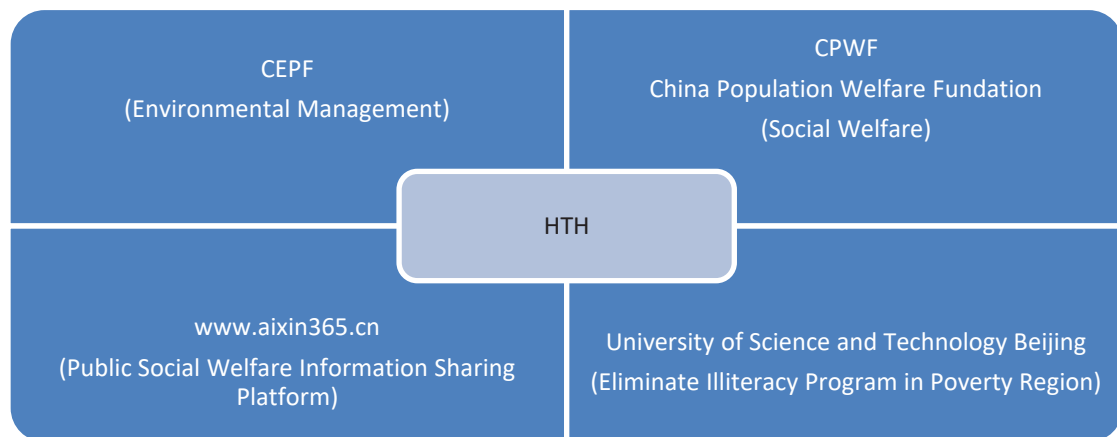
CEPF
(Environmental Management)

CPWF
China Population Welfare Fundation
(Social Welfare)

HTH

www.aixin365.cn
(Public Social Welfare Information Sharing Platform)

University of Science and Technology Beijing
(Eliminate Illiteracy Program in Poverty Region)